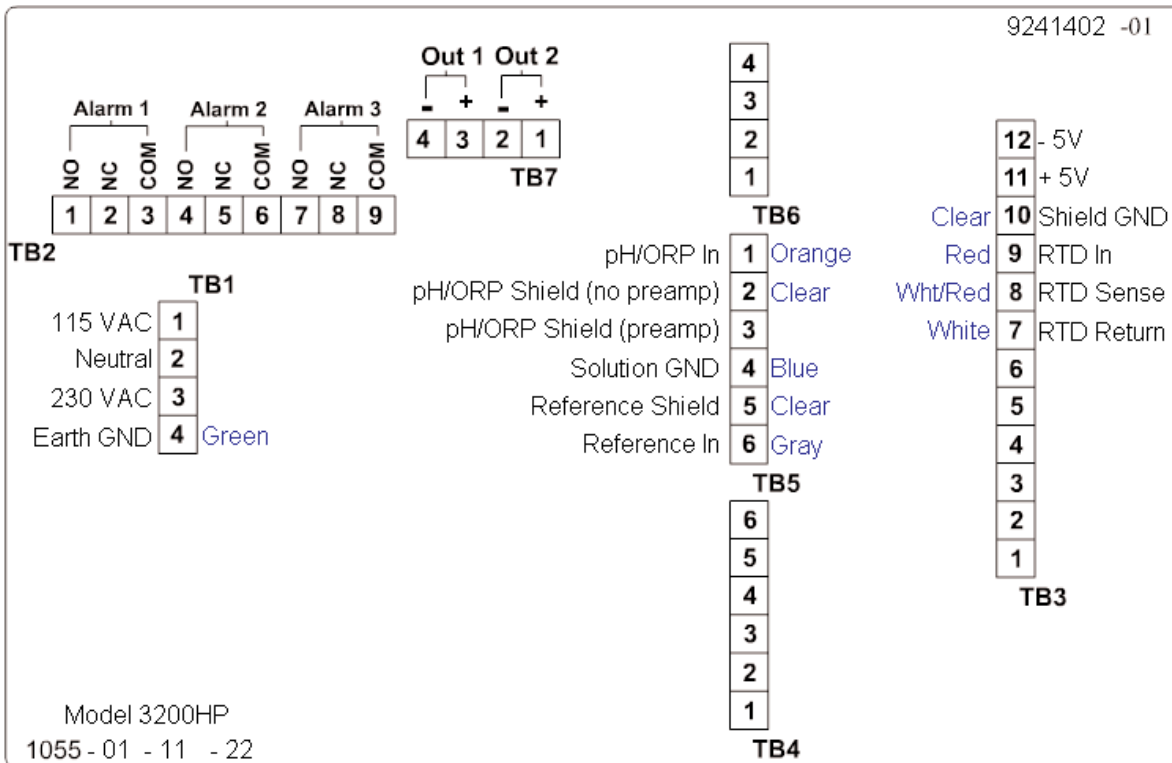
9241402 -01

Alarm 1 Alarm 2 Alarm 3

NO NC COM NO NC COM NO NC COM

| 1 | 2 | 3 | 4 | 5 | 6 | 7 | 8 | 9 |
|---|---|---|---|---|---|---|---|---|

TB2

Out 1 Out 2

- + - +

| 4 | 3 | 2 | 1 |
|---|---|---|---|

TB7

4
3
2
1
TB6

TB1

| 115 VAC | 1 | |
|---|---|---|
| Neutral | 2 | |
| 230 VAC | 3 | |
| Earth GND | 4 | Green |

| pH/ORP In | 1 | Orange |
|---|---|---|
| pH/ORP Shield (no preamp) | 2 | Clear |
| pH/ORP Shield (preamp) | 3 | |
| Solution GND | 4 | Blue |
| Reference Shield | 5 | Clear |
| Reference In | 6 | Gray |

TB5

6
5
4
3
2
1
TB4

| | 12 | - 5V |
|---|---|---|
| | 11 | + 5V |
| Clear | 10 | Shield GND |
| Red | 9 | RTD In |
| Wht/Red | 8 | RTD Sense |
| White | 7 | RTD Return |
| | 6 | |
| | 5 | |
| | 4 | |
| | 3 | |
| | 2 | |
| | 1 | |

TB3

Model 3200HP
1055 - 01 - 11 - 22